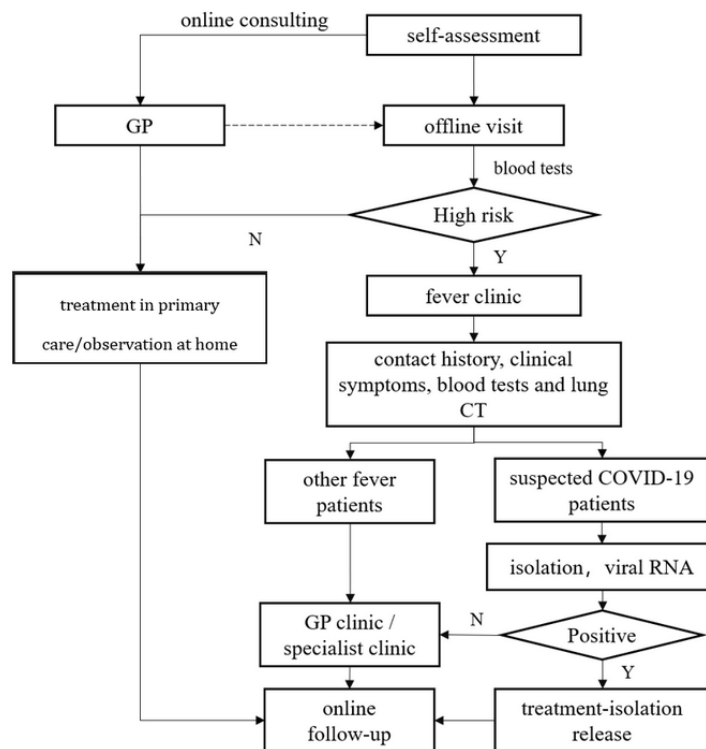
online consulting

self-assessment

GP

offline visit

blood tests

High risk

N

Y

treatment in primary care/observation at home

fever clinic

contact history, clinical symptoms, blood tests and lung CT

other fever patients

suspected COVID-19 patients

isolation， viral RNA

GP clinic / specialist clinic

N

Positive

Y

online follow-up

treatment-isolation release